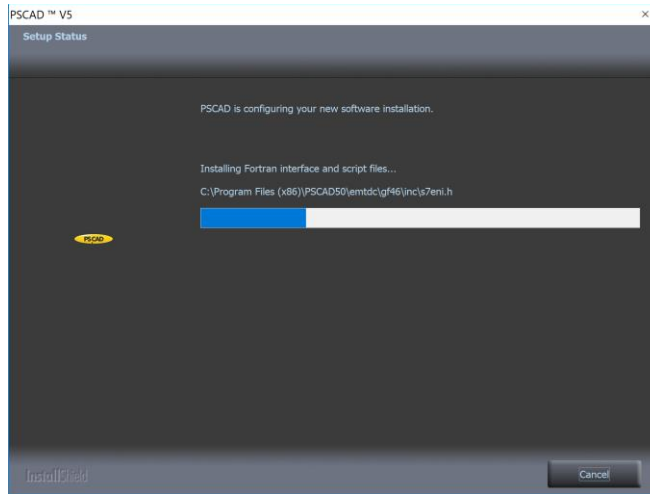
PSCAD ™ V5

×

Setup Status

PSCAD is configuring your new software installation.

Installing Fortran interface and script files...

C:\Program Files (x86)\PSCAD50\emtdc\gf46\inc\s7eni.h

PSCAD

InstallShield

Cancel